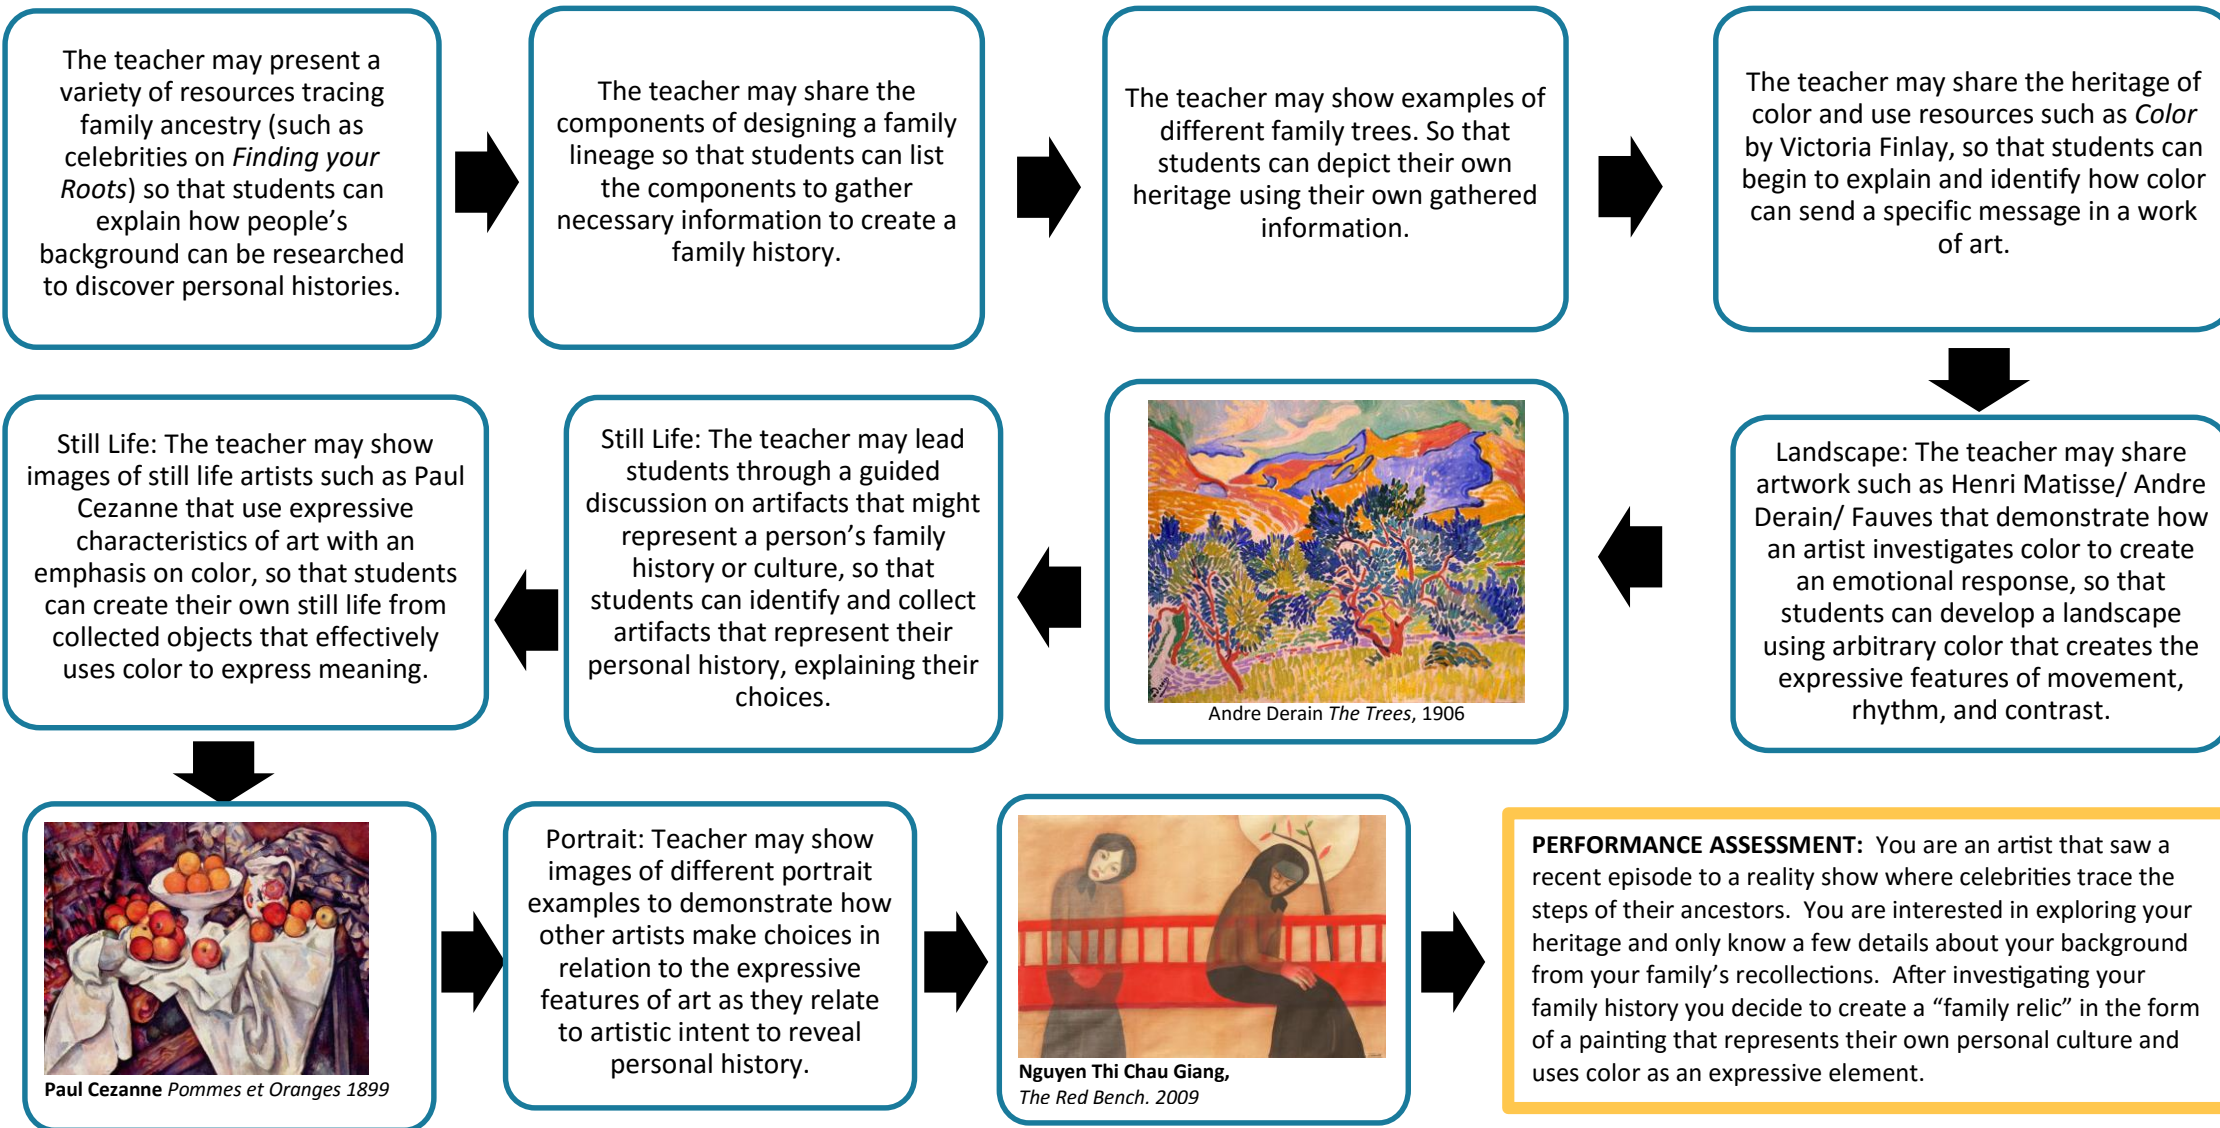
The teacher may present a variety of resources tracing family ancestry (such as celebrities on *Finding your Roots*) so that students can explain how people's background can be researched to discover personal histories.

The teacher may share the components of designing a family lineage so that students can list the components to gather necessary information to create a family history.

The teacher may show examples of different family trees. So that students can depict their own heritage using their own gathered information.

The teacher may share the heritage of color and use resources such as *Color* by Victoria Finlay, so that students can begin to explain and identify how color can send a specific message in a work of art.

Landscape: The teacher may share artwork such as Henri Matisse/ Andre Derain/ Fauves that demonstrate how an artist investigates color to create an emotional response, so that students can develop a landscape using arbitrary color that creates the expressive features of movement, rhythm, and contrast.

Andre Derain *The Trees*, 1906

Still Life: The teacher may lead students through a guided discussion on artifacts that might represent a person's family history or culture, so that students can identify and collect artifacts that represent their personal history, explaining their choices.

Still Life: The teacher may show images of still life artists such as Paul Cezanne that use expressive characteristics of art with an emphasis on color, so that students can create their own still life from collected objects that effectively uses color to express meaning.

**Paul Cezanne** *Pommes et Oranges 1899*

Portrait: Teacher may show images of different portrait examples to demonstrate how other artists make choices in relation to the expressive features of art as they relate to artistic intent to reveal personal history.

**Nguyen Thi Chau Giang,**
*The Red Bench. 2009*

**PERFORMANCE ASSESSMENT:** You are an artist that saw a recent episode to a reality show where celebrities trace the steps of their ancestors. You are interested in exploring your heritage and only know a few details about your background from your family's recollections. After investigating your family history you decide to create a "family relic" in the form of a painting that represents their own personal culture and uses color as an expressive element.